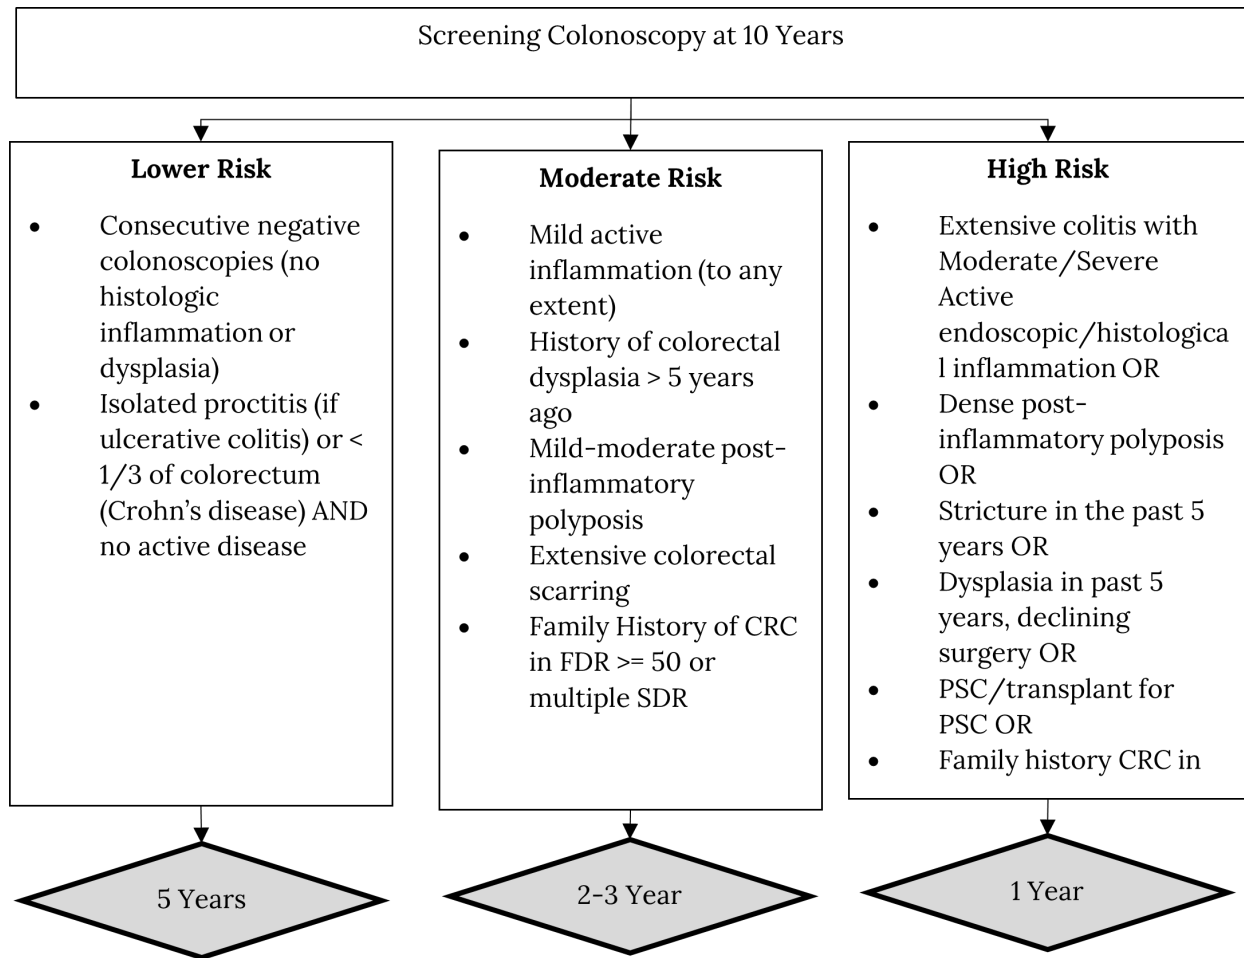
Screening Colonoscopy at 10 Years

**Lower Risk**

- Consecutive negative colonoscopies (no histologic inflammation or dysplasia)
- Isolated proctitis (if ulcerative colitis) or < 1/3 of colorectum (Crohn's disease) AND no active disease

5 Years

**Moderate Risk**

- Mild active inflammation (to any extent)
- History of colorectal dysplasia > 5 years ago
- Mild-moderate post-inflammatory polyposis
- Extensive colorectal scarring
- Family History of CRC in FDR >= 50 or multiple SDR

2-3 Year

**High Risk**

- Extensive colitis with Moderate/Severe Active endoscopic/histological inflammation OR
- Dense post-inflammatory polyposis OR
- Stricture in the past 5 years OR
- Dysplasia in past 5 years, declining surgery OR
- PSC/transplant for PSC OR
- Family history CRC in

1 Year